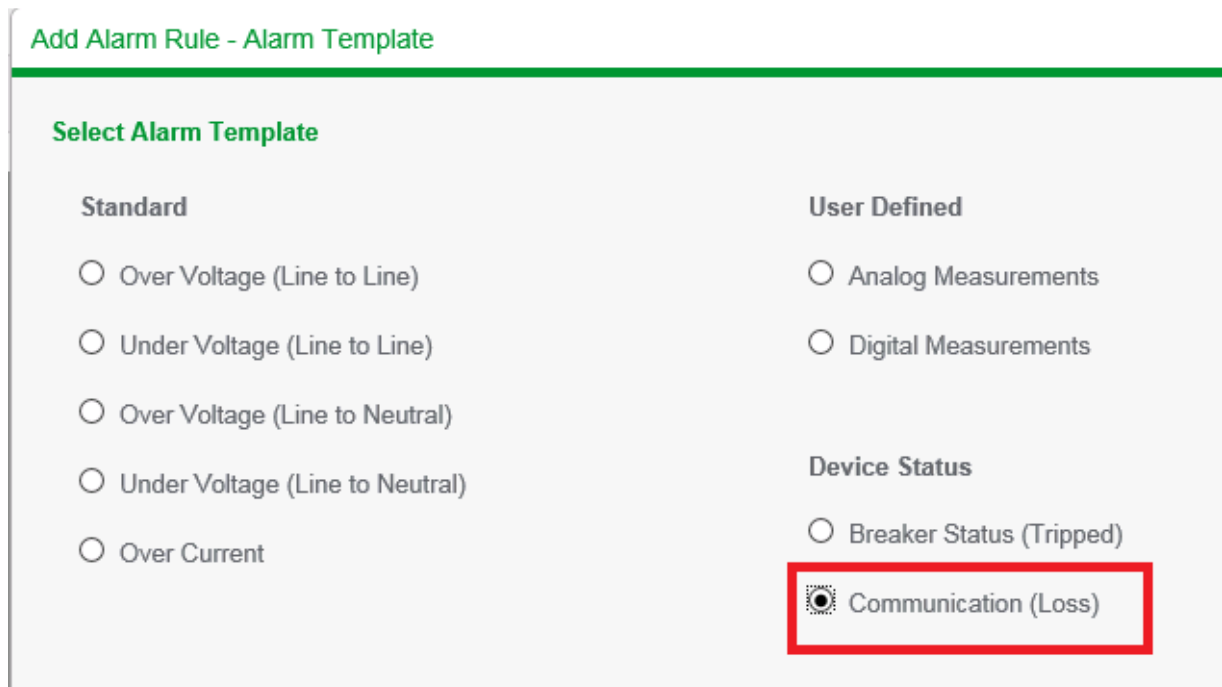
Add Alarm Rule - Alarm Template

Select Alarm Template

Standard

Over Voltage (Line to Line)

Under Voltage (Line to Line)

Over Voltage (Line to Neutral)

Under Voltage (Line to Neutral)

Over Current

User Defined

Analog Measurements

Digital Measurements

Device Status

Breaker Status (Tripped)

Communication (Loss)